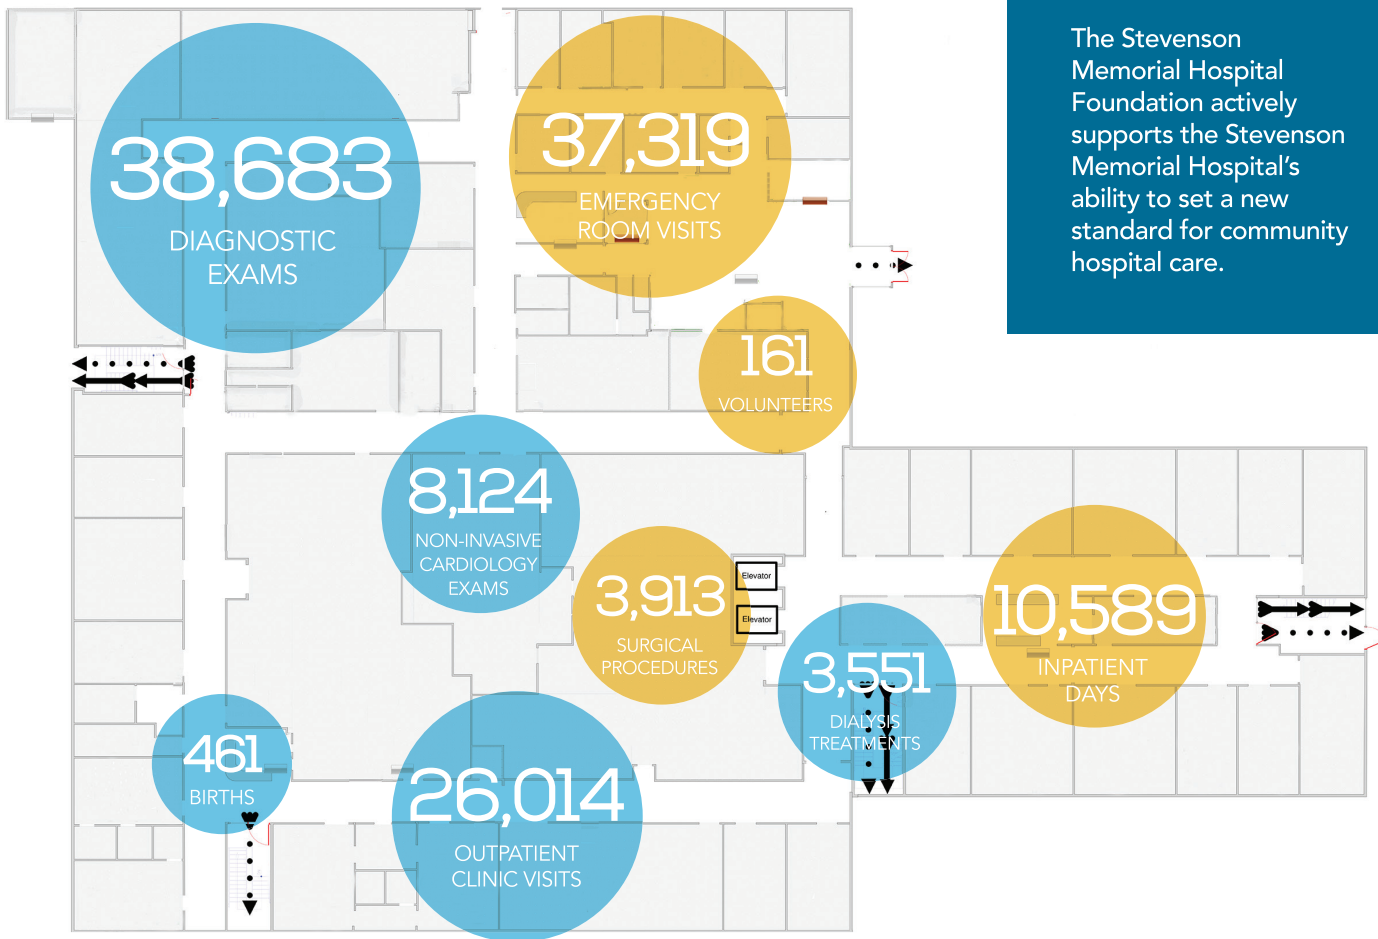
38,683
DIAGNOSTIC EXAMS

37,319
EMERGENCY ROOM VISITS

The Stevenson Memorial Hospital Foundation actively supports the Stevenson Memorial Hospital's ability to set a new standard for community hospital care.

161
VOLUNTEERS

8,124
NON-INVASIVE CARDIOLOGY EXAMS

3,913
SURGICAL PROCEDURES

Elevator

Elevator

3,551
DIALYSIS TREATMENTS

10,589
INPATIENT DAYS

461
BIRTHS

26,014
OUTPATIENT CLINIC VISITS